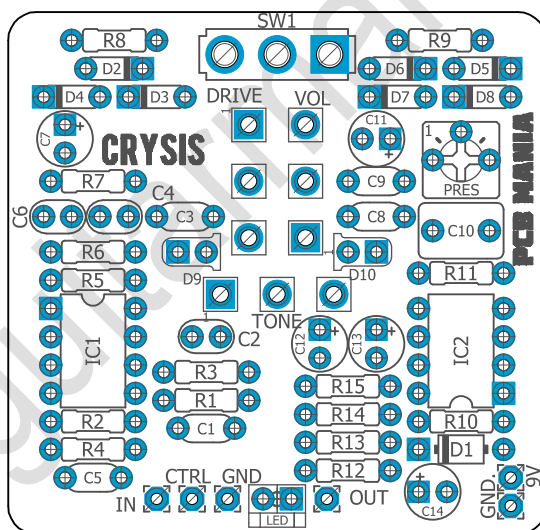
SW1
R8
R9
D2
D6
D5
D4
D3
D7
D8
DRIVE
VOL
C7
+
CRYSIS
C11
+
1
PCB MANIA
R7
C9
PRES
C4
C6
C3
C8
C10
R6
D9
D10
R11
R5
TONE
IC1
C2
C12
C13
IC2
R3
R15
R1
R14
C1
R13
R2
R10
R4
D1
R12
C5
CTRL
GND
GND
9V
IN
LED
OUT
C14
+